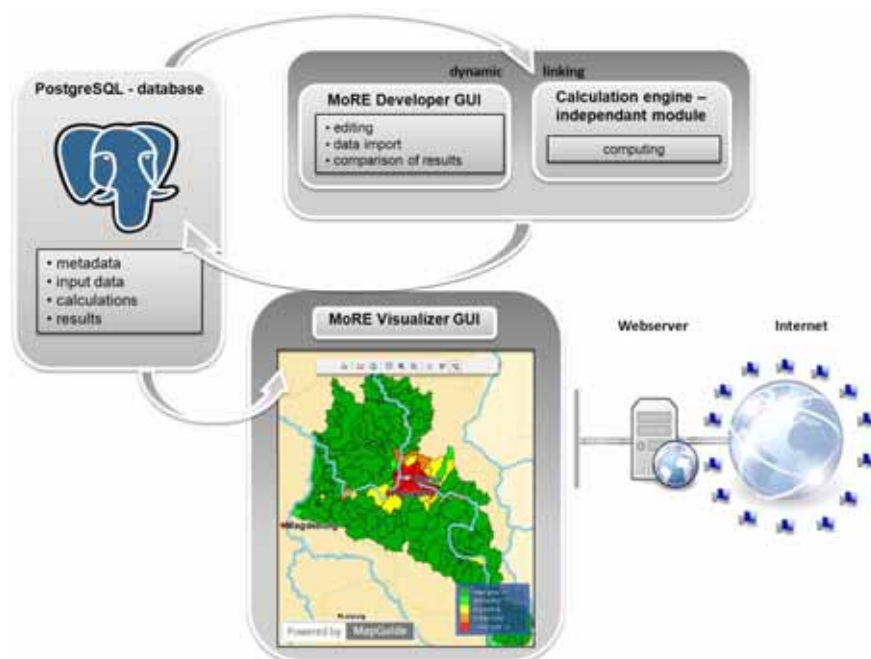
PostgreSQL - database

• metadata
• input data
• calculations
• results

dynamic linking

MoRE Developer GUI

• editing
• data import
• comparison of results

Calculation engine – independant module

computing

MoRE Visualizer GUI

Magdeburg

Powered by MapGuide

Webserver

Internet